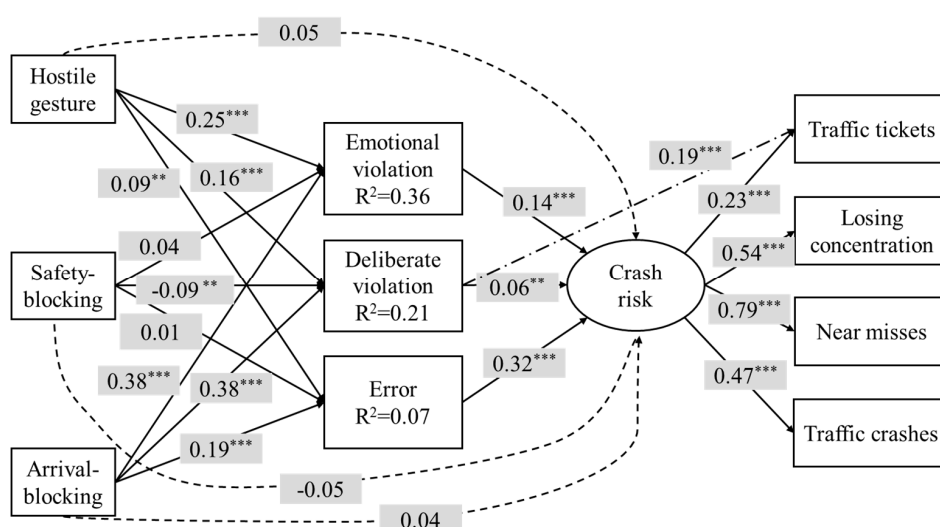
0.05

Hostile gesture

0.25***

Emotional violation $R^2$=0.36

0.09**

0.16***

0.19***

Traffic tickets

0.14***

0.23***

0.04

Losing concentration

Safety-blocking

-0.09**

Deliberate violation $R^2$=0.21

0.06**

Crash risk

0.54***

0.01

0.79***

Near misses

0.38***

0.38***

0.32***

0.47***

Error $R^2$=0.07

Traffic crashes

0.19***

Arrival-blocking

-0.05

0.04